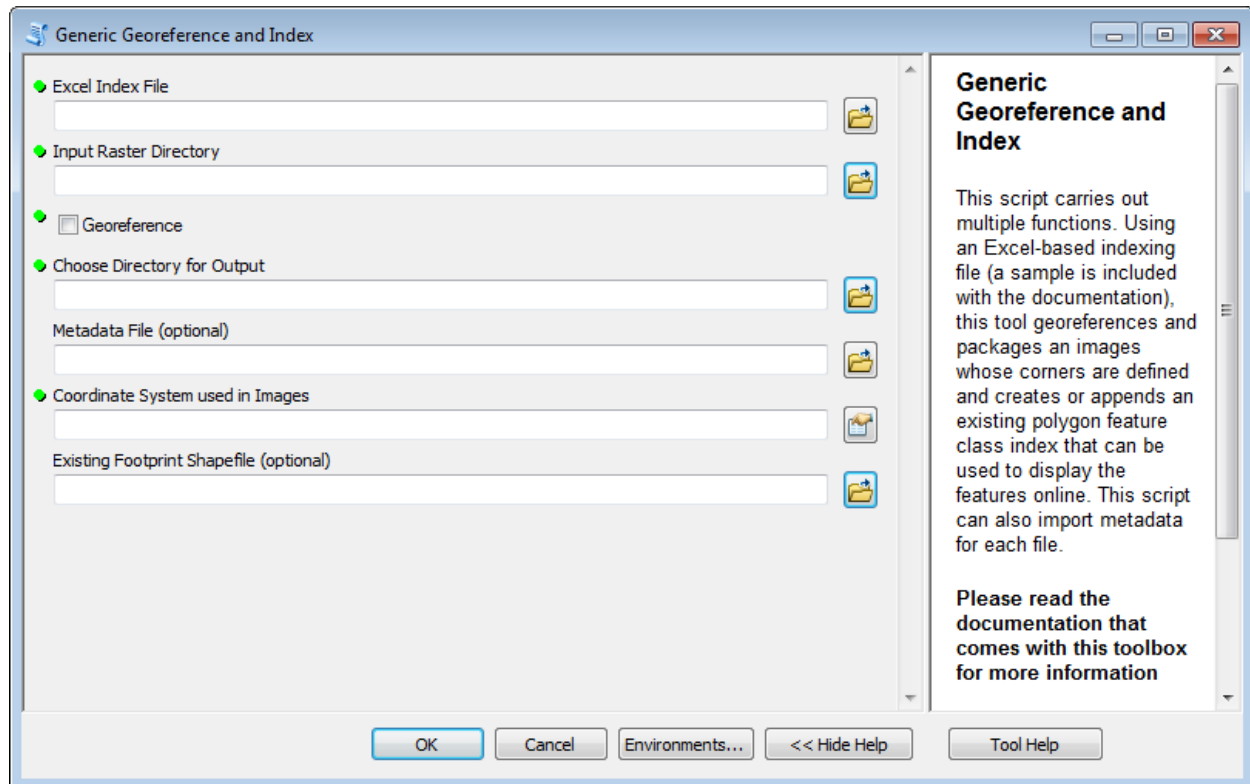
Generic Georeference and Index

Excel Index File

Input Raster Directory

Georeference

Choose Directory for Output

Metadata File (optional)

Coordinate System used in Images

Existing Footprint Shapefile (optional)

Generic Georeference and Index

This script carries out multiple functions. Using an Excel-based indexing file (a sample is included with the documentation), this tool georeferences and packages an images whose corners are defined and creates or appends an existing polygon feature class index that can be used to display the features online. This script can also import metadata for each file.

Please read the documentation that comes with this toolbox for more information

OK | Cancel | Environments... | << Hide Help | Tool Help